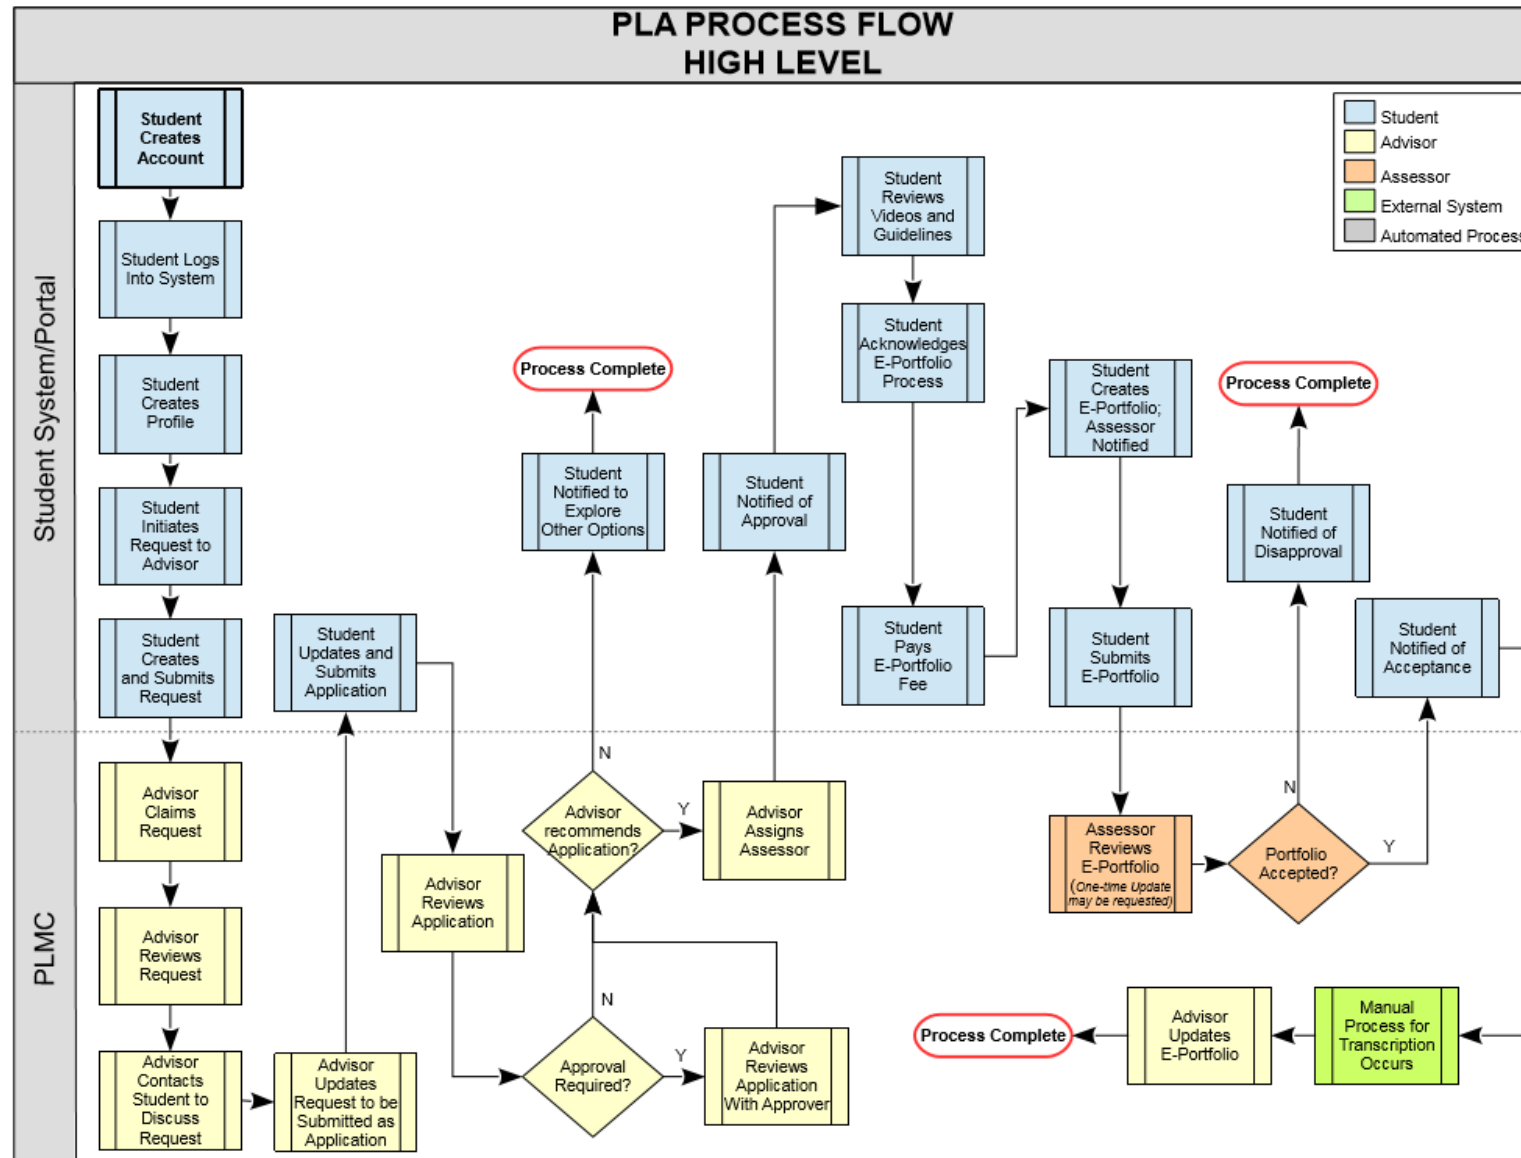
PLA PROCESS FLOW
HIGH LEVEL

Student
Advisor
Assessor
External System
Automated Process

Student System/Portal

PLMC

Student Creates Account

Student Logs Into System

Student Creates Profile

Student Initiates Request to Advisor

Student Creates and Submits Request

Advisor Claims Request

Advisor Reviews Request

Advisor Contacts Student to Discuss Request

Advisor Updates Request to be Submitted as Application

Student Updates and Submits Application

Advisor Reviews Application

Approval Required?

N

Y

Advisor Reviews Application With Approver

Advisor recommends Application?

N

Y

Student Notified to Explore Other Options

Process Complete

Advisor Assigns Assessor

Student Notified of Approval

Student Reviews Videos and Guidelines

Student Acknowledges E-Portfolio Process

Student Pays E-Portfolio Fee

Student Creates E-Portfolio; Assessor Notified

Student Submits E-Portfolio

Assessor Reviews E-Portfolio (One-time Update may be requested)

Portfolio Accepted?

N

Y

Student Notified of Disapproval

Process Complete

Student Notified of Acceptance

Manual Process for Transcription Occurs

Advisor Updates E-Portfolio

Process Complete